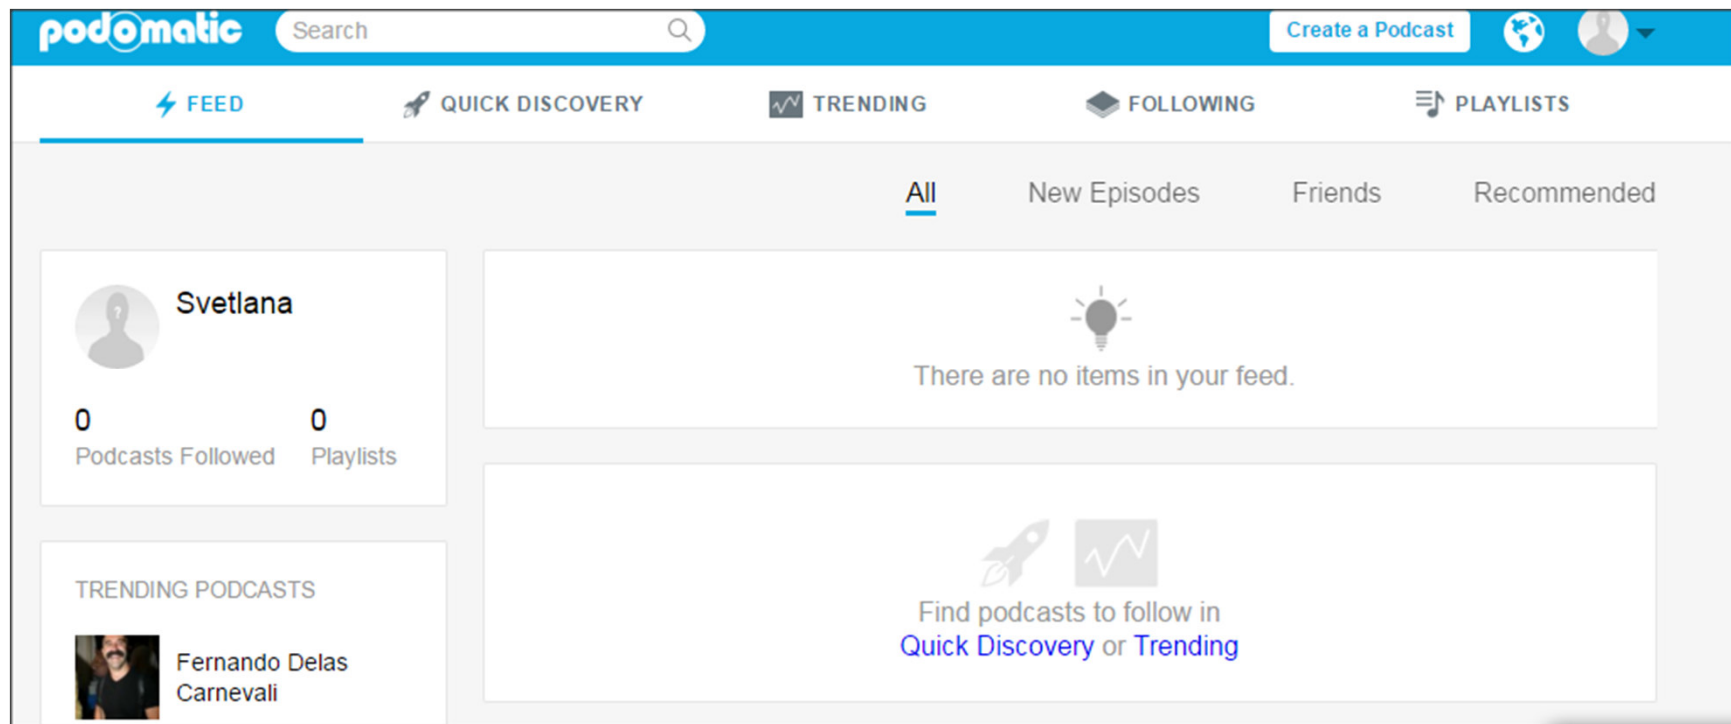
podomatic

Search

Create a Podcast

FEED

QUICK DISCOVERY

TRENDING

FOLLOWING

PLAYLISTS

All

New Episodes

Friends

Recommended

Svetlana

0
Podcasts Followed

0
Playlists

There are no items in your feed.

TRENDING PODCASTS

Fernando Delas Carnevali

Find podcasts to follow in Quick Discovery or Trending